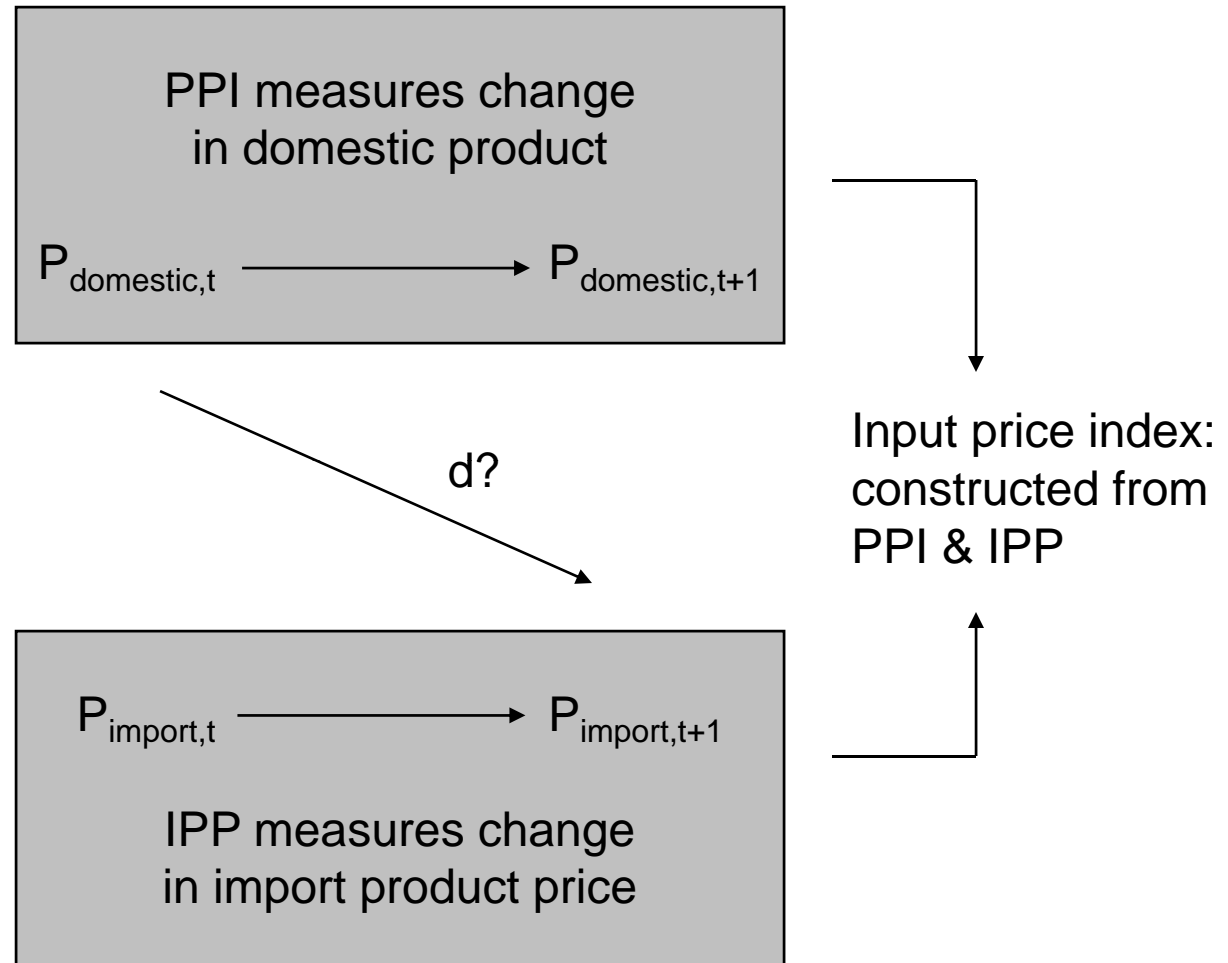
PPI measures change in domestic product

$P_{domestic,t}$ → $P_{domestic,t+1}$

d?

Input price index: constructed from PPI & IPP

$P_{import,t}$ → $P_{import,t+1}$

IPP measures change in import product price